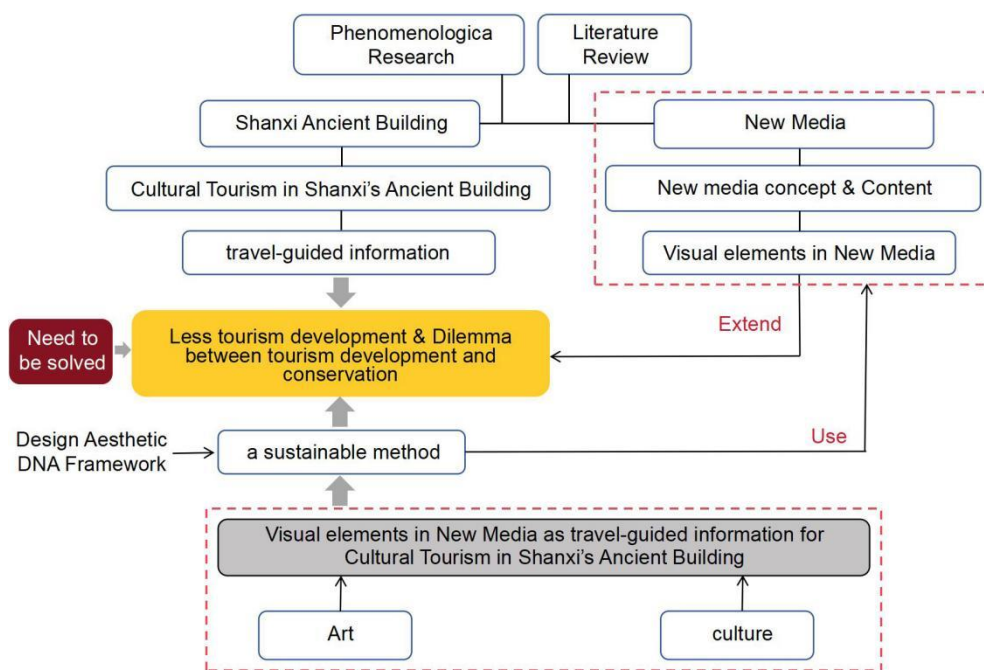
Phenomenologica Research

Literature Review

Shanxi Ancient Building

New Media

Cultural Tourism in Shanxi's Ancient Building

New media concept & Content

travel-guided information

Visual elements in New Media

Need to be solved

Less tourism development & Dilemma between tourism development and conservation

Extend

Design Aesthetic DNA Framework

a sustainable method

Use

Visual elements in New Media as travel-guided information for Cultural Tourism in Shanxi's Ancient Building

Art

culture